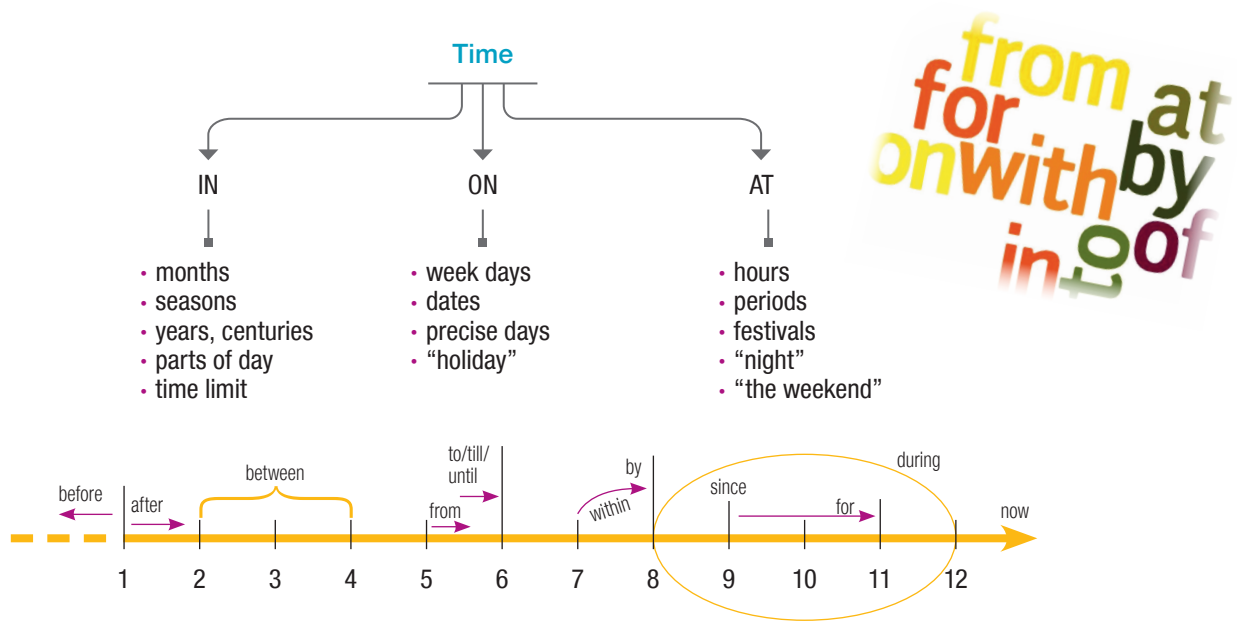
Time

IN
• months
• seasons
• years, centuries
• parts of day
• time limit

ON
• week days
• dates
• precise days
• "holiday"

AT
• hours
• periods
• festivals
• "night"
• "the weekend"

from for at on with by in to of

before
after
between
from
to/till/until
within
by
since
for
during
now

1 2 3 4 5 6 7 8 9 10 11 12